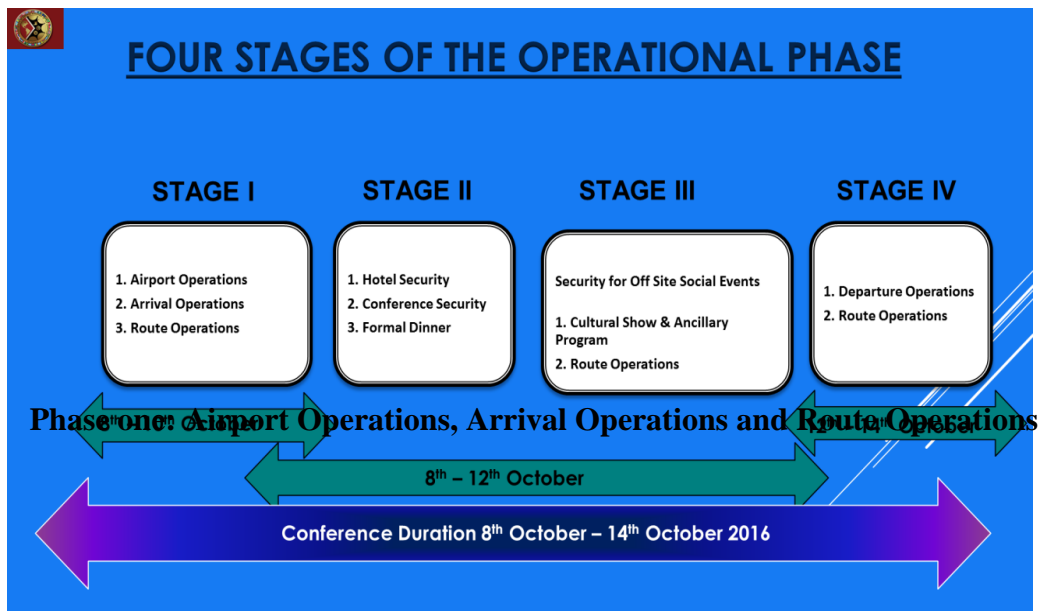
FOUR STAGES OF THE OPERATIONAL PHASE

STAGE I

1. Airport Operations
2. Arrival Operations
3. Route Operations

STAGE II

1. Hotel Security
2. Conference Security
3. Formal Dinner

STAGE III

Security for Off Site Social Events

1. Cultural Show & Ancillary Program
2. Route Operations

STAGE IV

1. Departure Operations
2. Route Operations

Phase one: Airport Operations, Arrival Operations and Route Operations

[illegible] October

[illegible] October

8$^{th}$ – 12$^{th}$ October

Conference Duration 8$^{th}$ October – 14$^{th}$ October 2016